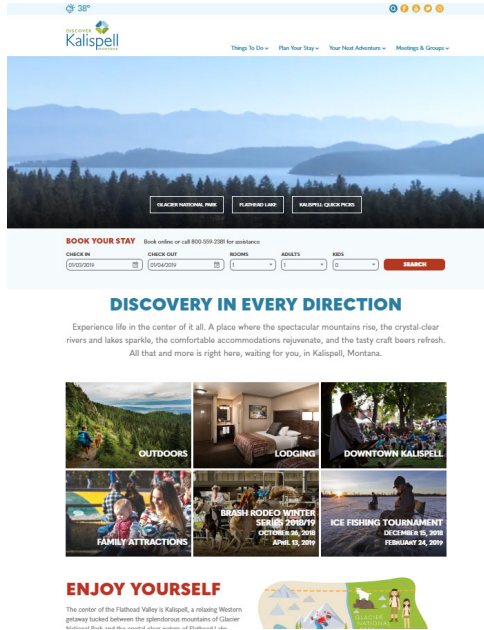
38°

DISCOVER Kalispell MONTANA

Things To Do ⌄ Plan Your Stay ⌄ Your Next Adventure ⌄ Meetings & Groups ⌄

GLACIER NATIONAL PARK FLATHEAD LAKE KALISPELL QUICK PICKS

BOOK YOUR STAY Book online or call 800-559-2381 for assistance

| CHECK IN | CHECK OUT | ROOMS | ADULTS | KIDS | |
|---|---|---|---|---|---|
| 01/03/2019 | 01/04/2019 | 1 | 1 | 0 | SEARCH |

DISCOVERY IN EVERY DIRECTION

Experience life in the center of it all. A place where the spectacular mountains rise, the crystal-clear rivers and lakes sparkle, the comfortable accommodations rejuvenate, and the tasty craft beers refresh. All that and more is right here, waiting for you, in Kalispell, Montana.

OUTDOORS

LODGING

DOWNTOWN KALISPELL

FAMILY ATTRACTIONS

BRASH RODEO WINTER SERIES 2018/19
OCTOBER 26, 2018 – APRIL 13, 2019

ICE FISHING TOURNAMENT
DECEMBER 15, 2018 – FEBRUARY 24, 2019

ENJOY YOURSELF

The center of the Flathead Valley is Kalispell, a relaxing Western getaway tucked between the splendorous mountains of Glacier National Park and the crystal-clear waters of Flathead Lake.

GLACIER NATIONAL